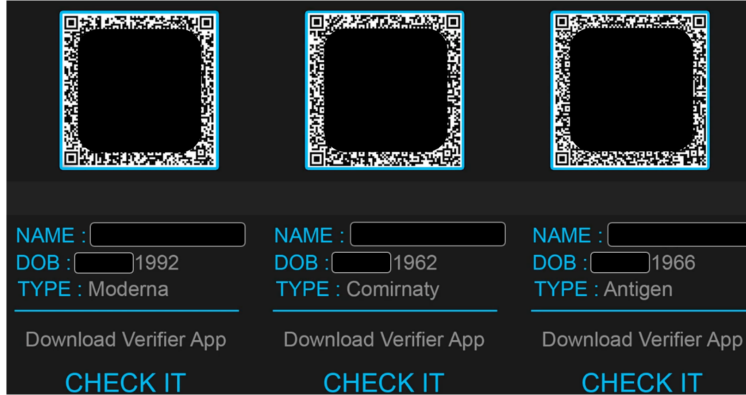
NAME : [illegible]
DOB : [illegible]1992
TYPE : Moderna

Download Verifier App

CHECK IT

NAME : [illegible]
DOB : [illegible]1962
TYPE : Comirnaty

Download Verifier App

CHECK IT

NAME : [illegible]
DOB : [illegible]1966
TYPE : Antigen

Download Verifier App

CHECK IT